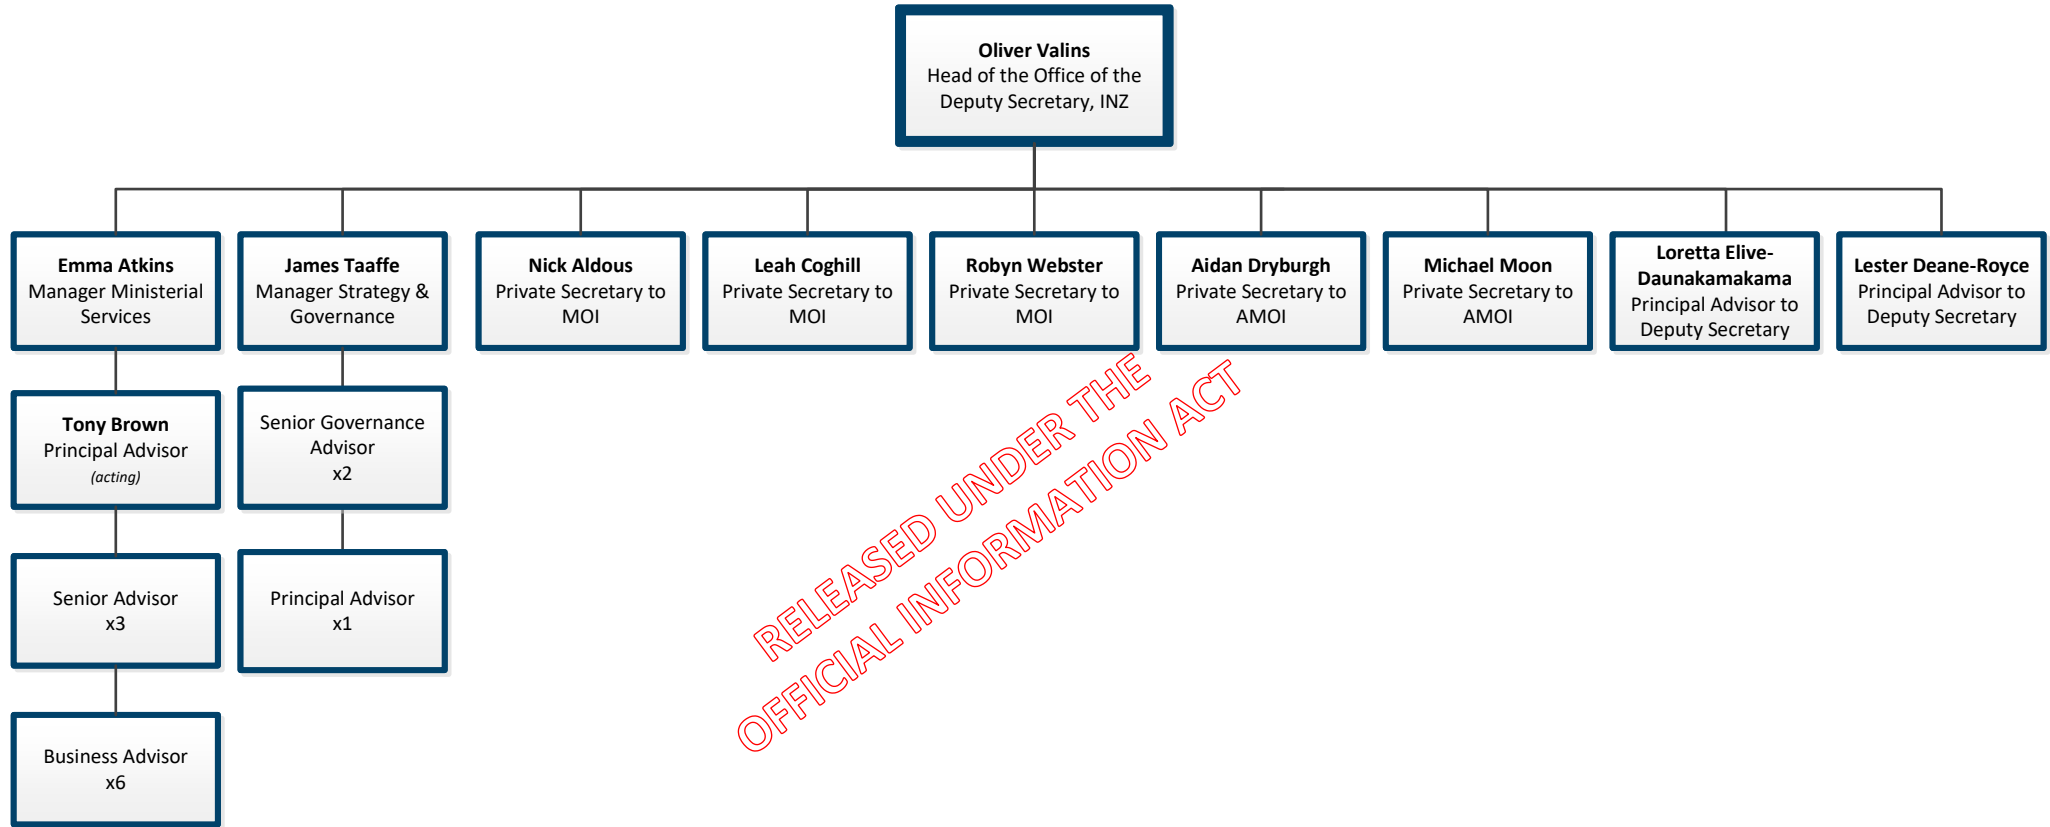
**Oliver Valins**
Head of the Office of the Deputy Secretary, INZ

**Emma Atkins**
Manager Ministerial Services

**James Taaffe**
Manager Strategy & Governance

**Nick Aldous**
Private Secretary to MOI

**Leah Coghill**
Private Secretary to MOI

**Robyn Webster**
Private Secretary to MOI

**Aidan Dryburgh**
Private Secretary to AMOI

**Michael Moon**
Private Secretary to AMOI

**Loretta Elive-Daunakamakama**
Principal Advisor to Deputy Secretary

**Lester Deane-Royce**
Principal Advisor to Deputy Secretary

**Tony Brown**
Principal Advisor
*(acting)*

Senior Advisor
x3

Business Advisor
x6

Senior Governance Advisor
x2

Principal Advisor
x1

RELEASED UNDER THE OFFICIAL INFORMATION ACT